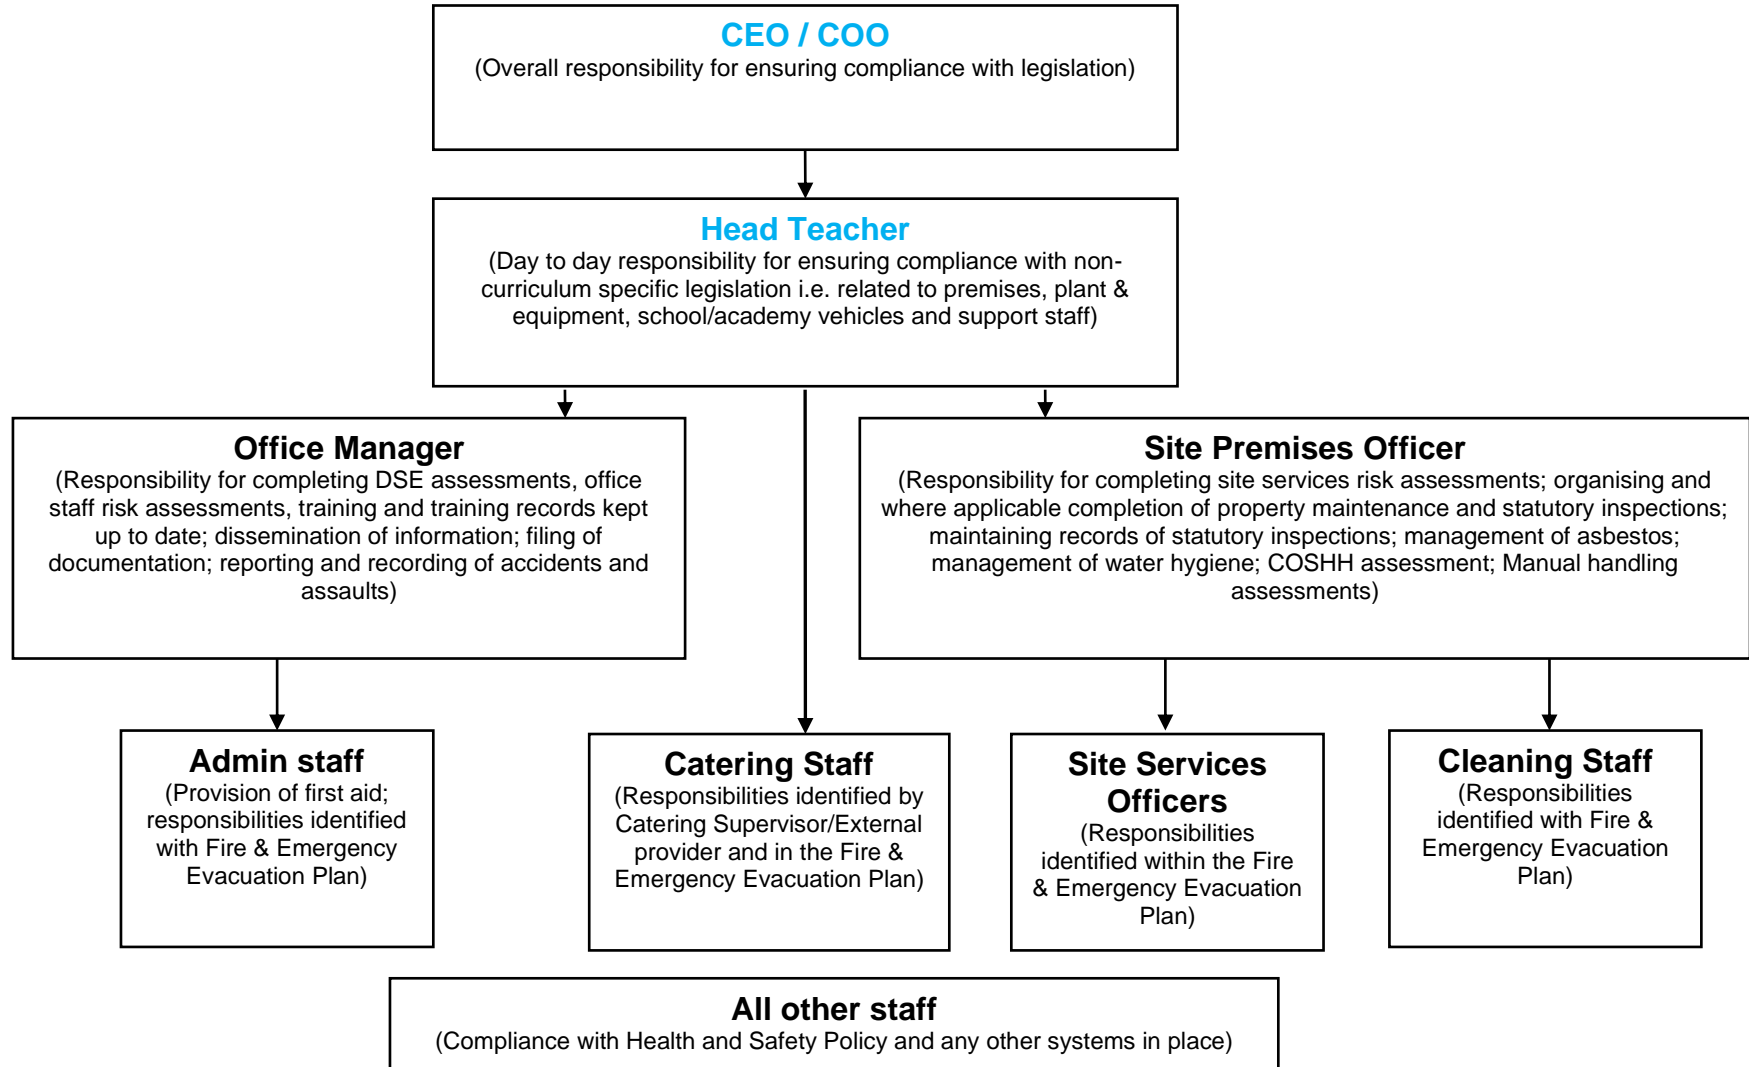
CEO / COO
(Overall responsibility for ensuring compliance with legislation)

Head Teacher
(Day to day responsibility for ensuring compliance with non-curriculum specific legislation i.e. related to premises, plant & equipment, school/academy vehicles and support staff)

Office Manager
(Responsibility for completing DSE assessments, office staff risk assessments, training and training records kept up to date; dissemination of information; filing of documentation; reporting and recording of accidents and assaults)

Site Premises Officer
(Responsibility for completing site services risk assessments; organising and where applicable completion of property maintenance and statutory inspections; maintaining records of statutory inspections; management of asbestos; management of water hygiene; COSHH assessment; Manual handling assessments)

Admin staff
(Provision of first aid; responsibilities identified with Fire & Emergency Evacuation Plan)

Catering Staff
(Responsibilities identified by Catering Supervisor/External provider and in the Fire & Emergency Evacuation Plan)

Site Services Officers
(Responsibilities identified within the Fire & Emergency Evacuation Plan)

Cleaning Staff
(Responsibilities identified with Fire & Emergency Evacuation Plan)

All other staff
(Compliance with Health and Safety Policy and any other systems in place)